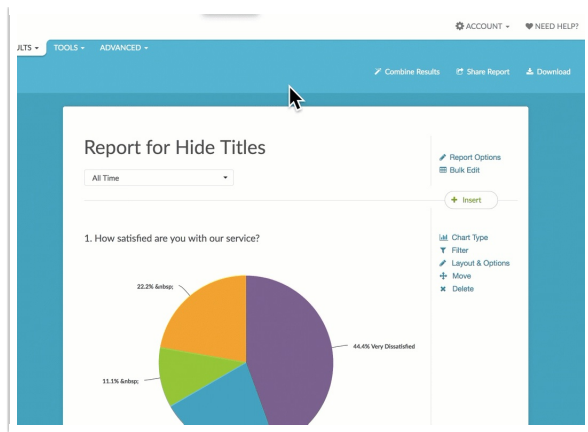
ACCOUNT ▾ NEED HELP?

JLTS ▾ TOOLS ▾ ADVANCED ▾

Combine Results Share Report Download

Report for Hide Titles

All Time

Report Options
Bulk Edit

+ Insert

1. How satisfied are you with our service?

Chart Type
Filter
Layout & Options
Move
Delete

22.2% &nbsp;

44.4% Very Dissatisfied

11.1% &nbsp;